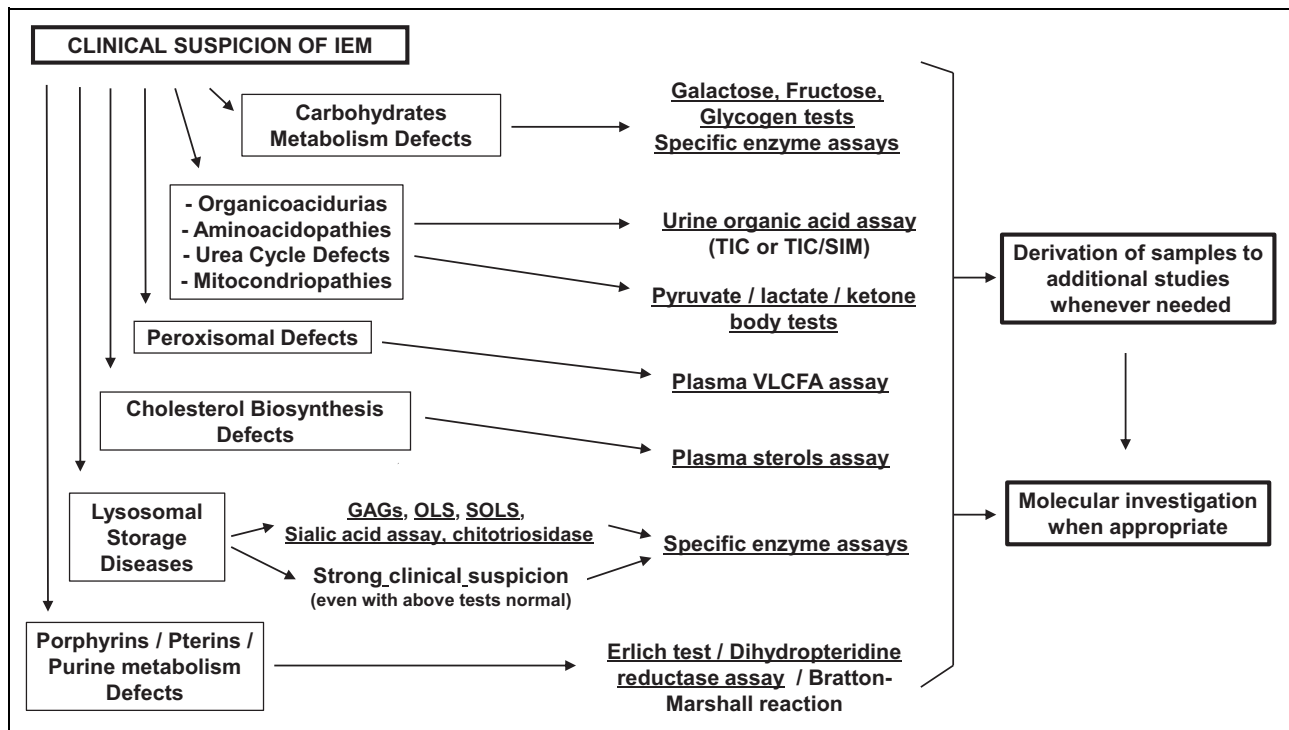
CLINICAL SUSPICION OF IEM

Carbohydrates Metabolism Defects

Galactose, Fructose, Glycogen tests
Specific enzyme assays

- Organicoacidurias
- Aminoacidopathies
- Urea Cycle Defects
- Mitocondriopathies

Urine organic acid assay (TIC or TIC/SIM)

Pyruvate / lactate / ketone body tests

Peroxisomal Defects

Plasma VLCFA assay

Cholesterol Biosynthesis Defects

Plasma sterols assay

Lysosomal Storage Diseases

GAGs, OLS, SOLS, Sialic acid assay, chitotriosidase

Strong clinical suspicion (even with above tests normal)

Specific enzyme assays

Porphyrins / Pterins / Purine metabolism Defects

Erlich test / Dihydropteridine reductase assay / Bratton-Marshall reaction

Derivation of samples to additional studies whenever needed

Molecular investigation when appropriate